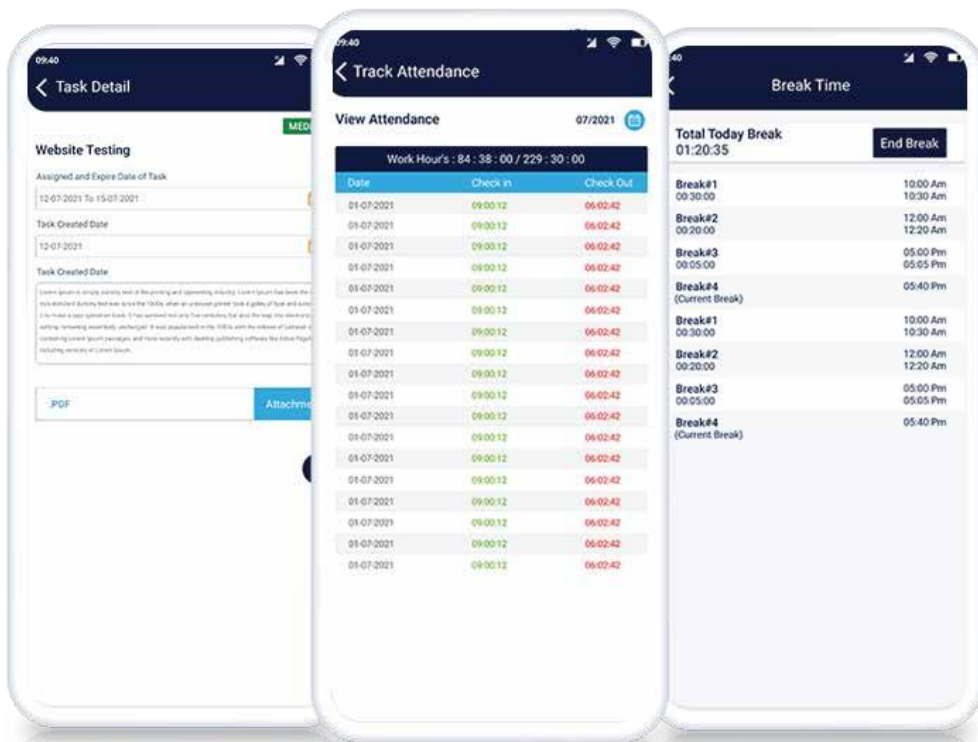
09:40

Task Detail

MED

Website Testing

Assigned and Expire Date of Task

12-07-2021 To 15-07-2021

Task Created Date

12-07-2021

Task Created Date

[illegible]

PDF

Attachme

09:40

Track Attendance

View Attendance

07/2021

Work Hour's : 84 : 38 : 00 / 229 : 30 : 00

| Date | Check in | Check Out |
|---|---|---|
| 01-07-2021 | 09:00:12 | 06:02:42 |
| 01-07-2021 | 09:00:12 | 06:02:42 |
| 01-07-2021 | 09:00:12 | 06:02:42 |
| 01-07-2021 | 09:00:12 | 06:02:42 |
| 01-07-2021 | 09:00:12 | 06:02:42 |
| 01-07-2021 | 09:00:12 | 06:02:42 |
| 01-07-2021 | 09:00:12 | 06:02:42 |
| 01-07-2021 | 09:00:12 | 06:02:42 |
| 01-07-2021 | 09:00:12 | 06:02:42 |
| 01-07-2021 | 09:00:12 | 06:02:42 |
| 01-07-2021 | 09:00:12 | 06:02:42 |
| 01-07-2021 | 09:00:12 | 06:02:42 |
| 01-07-2021 | 09:00:12 | 06:02:42 |
| 01-07-2021 | 09:00:12 | 06:02:42 |
| 01-07-2021 | 09:00:12 | 06:02:42 |
| 01-07-2021 | 09:00:12 | 06:02:42 |
| 01-07-2021 | 09:00:12 | 06:02:42 |
| 01-07-2021 | 09:00:12 | 06:02:42 |

40

Break Time

Total Today Break
01:20:35

End Break

Break#1
00:30:00
10:00 Am
10:30 Am

Break#2
00:20:00
12:00 Am
12:20 Am

Break#3
00:05:00
05:00 Pm
05:05 Pm

Break#4
(Current Break)
05:40 Pm

Break#1
00:30:00
10:00 Am
10:30 Am

Break#2
00:20:00
12:00 Am
12:20 Am

Break#3
00:05:00
05:00 Pm
05:05 Pm

Break#4
(Current Break)
05:40 Pm